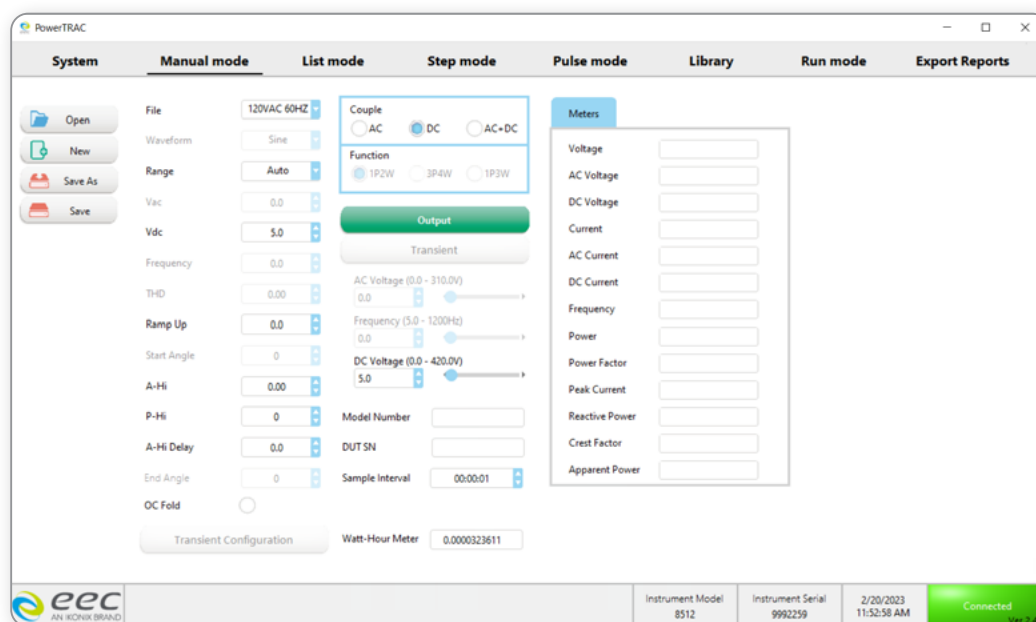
PowerTRAC

System | Manual mode | List mode | Step mode | Pulse mode | Library | Run mode | Export Reports

Open
New
Save As
Save

File 120VAC 60HZ
Waveform Sine
Range Auto
Vac 0.0
Vdc 5.0
Frequency 0.0
THD 0.00
Ramp Up 0.0
Start Angle 0
A-Hi 0.00
P-Hi 0
A-Hi Delay 0.0
End Angle 0
OC Fold

Transient Configuration

Couple
AC DC AC+DC
Function
1P2W 3P4W 1P3W

Output
Transient

AC Voltage (0.0 - 310.0V)
0.0
Frequency (5.0 - 1200Hz)
0.0
DC Voltage (0.0 - 420.0V)
5.0

Model Number
DUT SN
Sample Interval 00:00:01

Watt-Hour Meter 0.0000323611

Meters
Voltage
AC Voltage
DC Voltage
Current
AC Current
DC Current
Frequency
Power
Power Factor
Peak Current
Reactive Power
Crest Factor
Apparent Power

eec AN IKONIX BRAND

Instrument Model 8512
Instrument Serial 9992259
2/20/2023 11:52:58 AM
Connected
Ver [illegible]